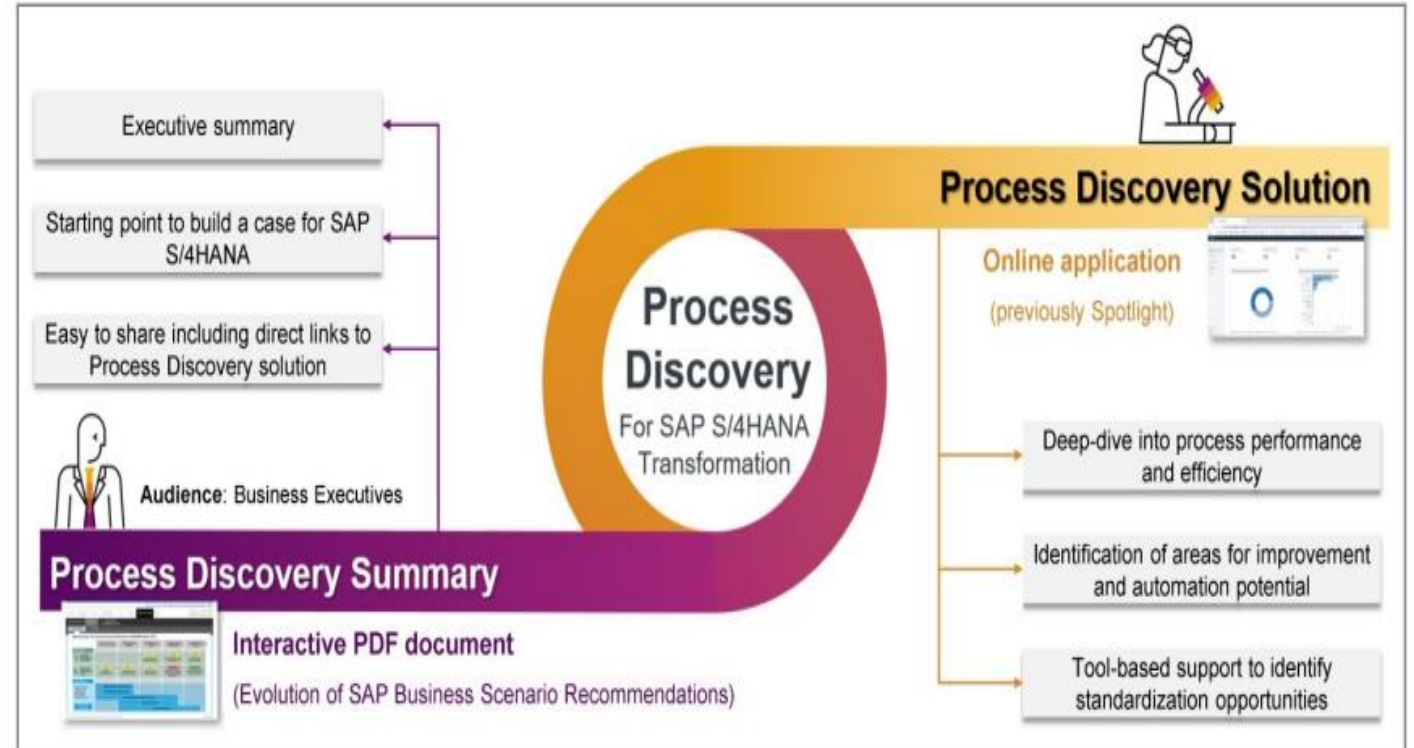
Executive summary

Starting point to build a case for SAP S/4HANA

Easy to share including direct links to Process Discovery solution

Audience: Business Executives

Process Discovery Summary

Interactive PDF document

(Evolution of SAP Business Scenario Recommendations)

Process Discovery

For SAP S/4HANA Transformation

Process Discovery Solution

Online application

(previously Spotlight)

Deep-dive into process performance and efficiency

Identification of areas for improvement and automation potential

Tool-based support to identify standardization opportunities